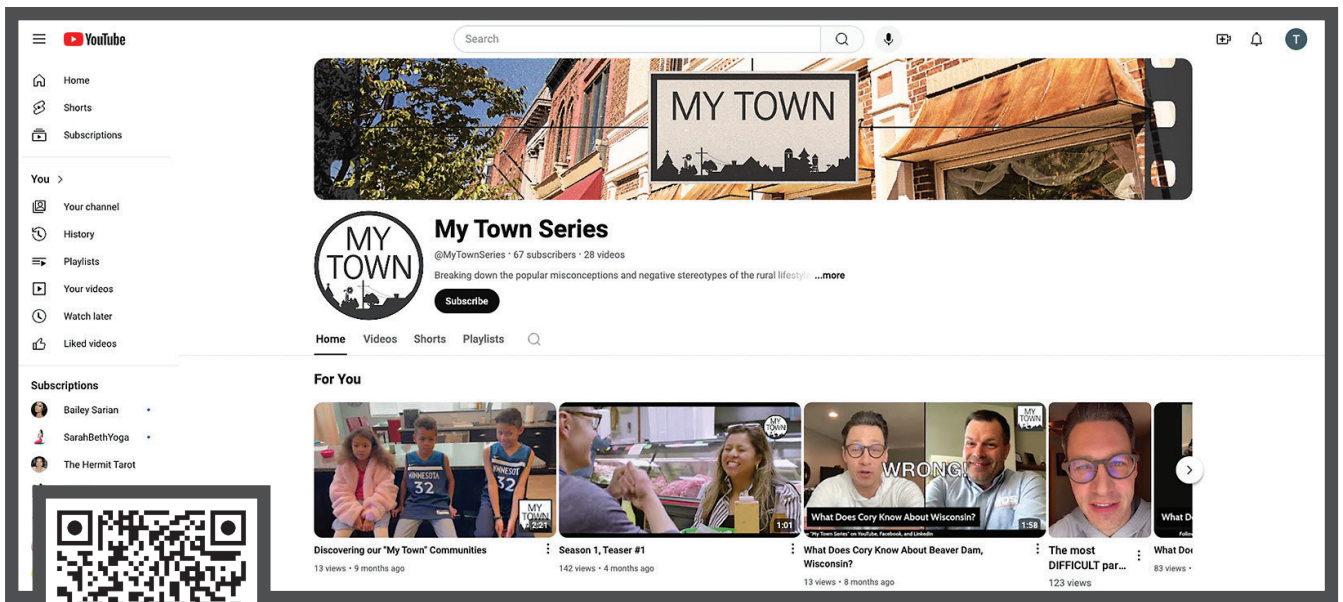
YouTube

Search

T

Home

Shorts

Subscriptions

You >

Your channel

History

Playlists

Your videos

Watch later

Liked videos

Subscriptions

Bailey Sarian

SarahBethYoga

The Hermit Tarot

MY TOWN

MY TOWN

My Town Series

@MyTownSeries · 67 subscribers · 28 videos

Breaking down the popular misconceptions and negative stereotypes of the rural lifestyle ...more

Subscribe

Home Videos Shorts Playlists

For You

MINNESOTA 32

MINNESOTA 32

MY TOWN

2:21

Discovering our "My Town" Communities

13 views · 9 months ago

MY TOWN

1:01

Season 1, Teaser #1

142 views · 4 months ago

MY TOWN

WRONG!

What Does Cory Know About Wisconsin?

"My Town Series" on YouTube, Facebook, and LinkedIn

1:58

What Does Cory Know About Beaver Dam, Wisconsin?

13 views · 8 months ago

The most DIFFICULT par...

123 views

What Do

What Do

83 views ·